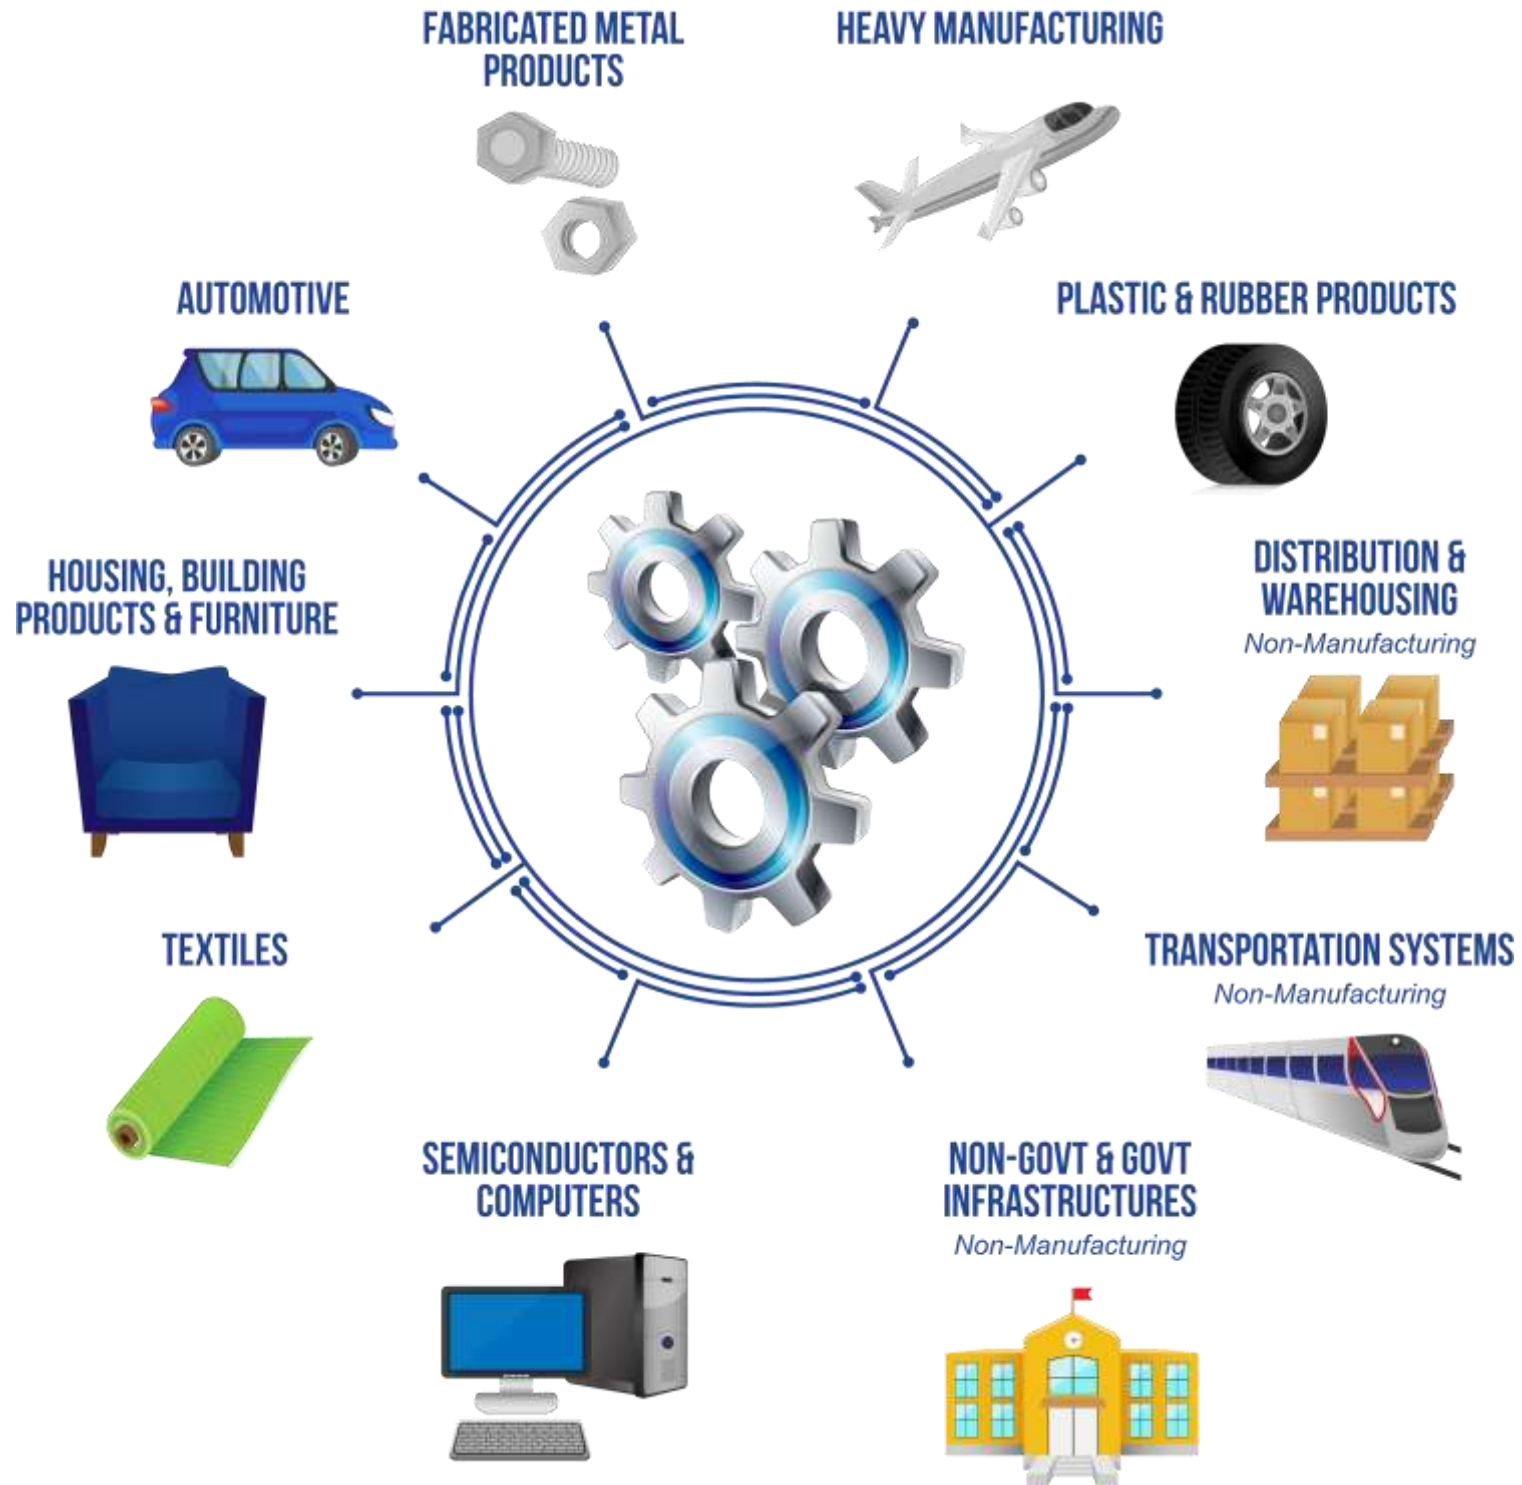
FABRICATED METAL PRODUCTS

HEAVY MANUFACTURING

AUTOMOTIVE

PLASTIC & RUBBER PRODUCTS

HOUSING, BUILDING PRODUCTS & FURNITURE

DISTRIBUTION & WAREHOUSING
Non-Manufacturing

TEXTILES

TRANSPORTATION SYSTEMS
Non-Manufacturing

SEMICONDUCTORS & COMPUTERS

NON-GOVT & GOVT INFRASTRUCTURES
Non-Manufacturing